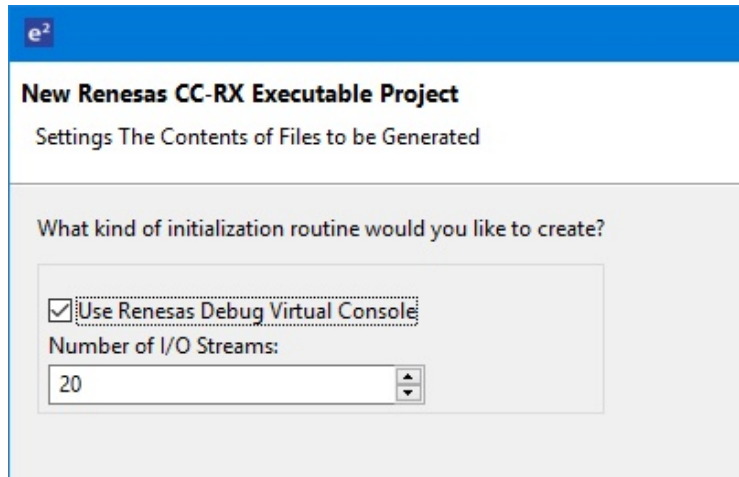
$e^2$

New Renesas CC-RX Executable Project

Settings The Contents of Files to be Generated

What kind of initialization routine would you like to create?

☑ Use Renesas Debug Virtual Console

Number of I/O Streams:

20